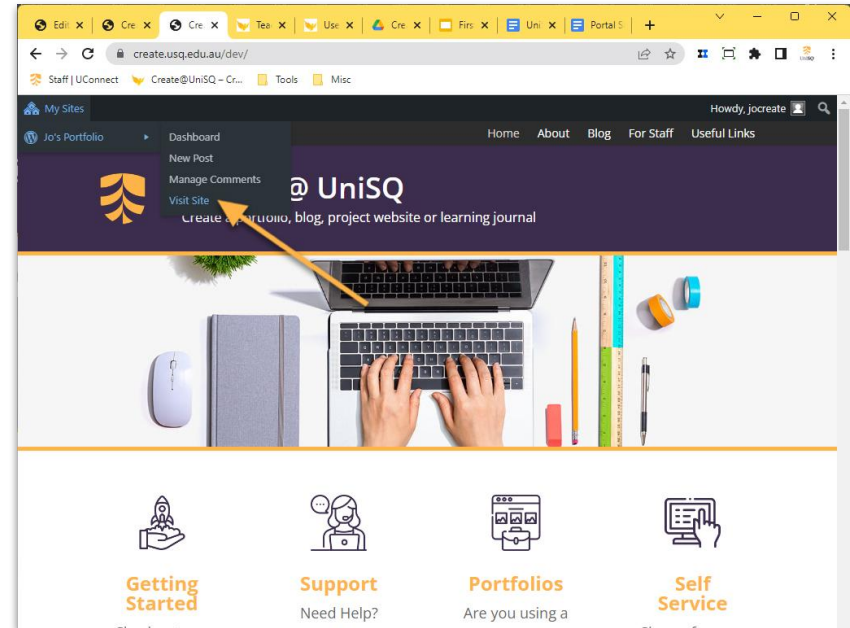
Edi × Cre × Cre × Tea × Use × Cre × Firs × Uni × Portal S × +

create.usq.edu.au/dev/

Staff | UConnect Create@UniSQ – Cr... Tools Misc

My Sites Howdy, jocreate

Jo's Portfolio Dashboard
New Post
Manage Comments
Visit Site

Home About Blog For Staff Useful Links

@ UniSQ
Create a portfolio, blog, project website or learning journal

Getting Started

Support
Need Help?

Portfolios
Are you using a

Self Service